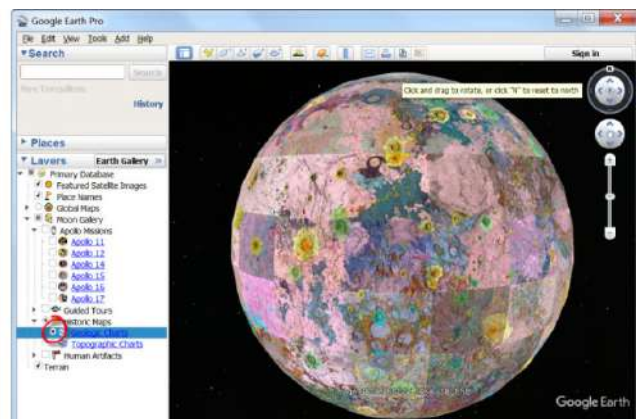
Google Earth Pro

File Edit View Tools Add Help

▾Search

Search

Hire Committees

History

Sign in

Click and drag to rotate, or click "N" to reset to north

▸ Places

▾ Layers

Earth Gallery »

Primary Database

Featured Satellite Images

Place Names

Global Maps

Moon Gallery

Apollo Missions

Apollo 11

Apollo 12

Apollo 14

Apollo 15

Apollo 16

Apollo 17

Guided Tours

Historic Maps

Geologic Charts

Topographic Charts

Human Artifacts

Terrain

Google Earth